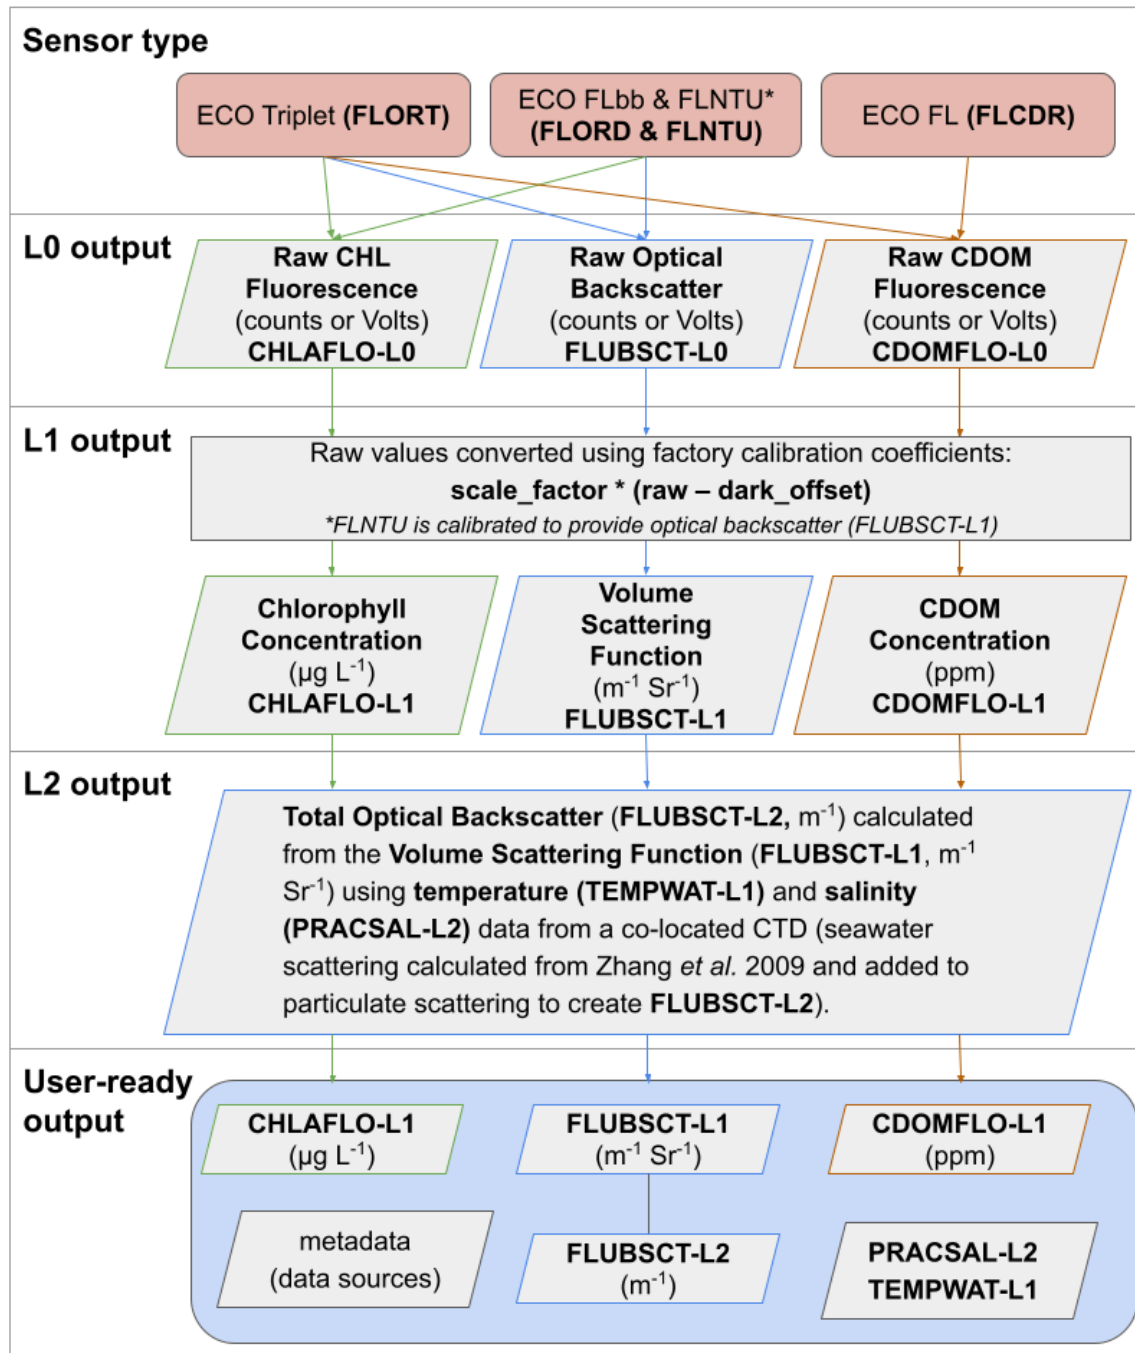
Sensor type

ECO Triplet (FLORT)

ECO FLbb & FLNTU* (FLORD & FLNTU)

ECO FL (FLCDR)

L0 output

Raw CHL Fluorescence (counts or Volts) CHLAFLO-L0

Raw Optical Backscatter (counts or Volts) FLUBSCT-L0

Raw CDOM Fluorescence (counts or Volts) CDOMFLO-L0

L1 output

Raw values converted using factory calibration coefficients:
scale_factor * (raw – dark_offset)
*FLNTU is calibrated to provide optical backscatter (FLUBSCT-L1)

Chlorophyll Concentration ($\mu$g L$^{-1}$) CHLAFLO-L1

Volume Scattering Function (m$^{-1}$ Sr$^{-1}$) FLUBSCT-L1

CDOM Concentration (ppm) CDOMFLO-L1

L2 output

Total Optical Backscatter (FLUBSCT-L2, m$^{-1}$) calculated from the Volume Scattering Function (FLUBSCT-L1, m$^{-1}$ Sr$^{-1}$) using temperature (TEMPWAT-L1) and salinity (PRACSAL-L2) data from a co-located CTD (seawater scattering calculated from Zhang et al. 2009 and added to particulate scattering to create FLUBSCT-L2).

User-ready output

CHLAFLO-L1 ($\mu$g L$^{-1}$)

FLUBSCT-L1 (m$^{-1}$ Sr$^{-1}$)

CDOMFLO-L1 (ppm)

metadata (data sources)

FLUBSCT-L2 (m$^{-1}$)

PRACSAL-L2 TEMPWAT-L1